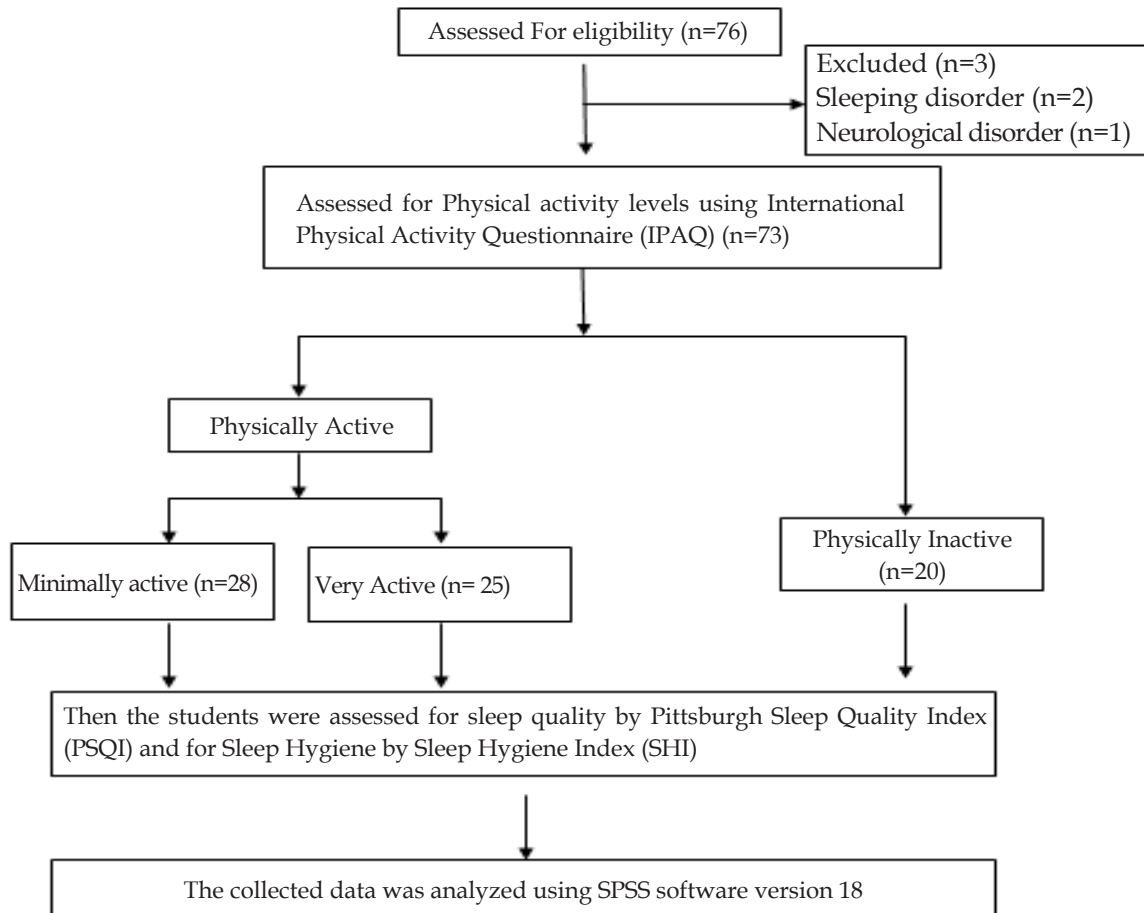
Assessed For eligibility (n=76)

Excluded (n=3)
Sleeping disorder (n=2)
Neurological disorder (n=1)

Assessed for Physical activity levels using International Physical Activity Questionnaire (IPAQ) (n=73)

Physically Active

Minimally active (n=28)

Very Active (n= 25)

Physically Inactive (n=20)

Then the students were assessed for sleep quality by Pittsburgh Sleep Quality Index (PSQI) and for Sleep Hygiene by Sleep Hygiene Index (SHI)

The collected data was analyzed using SPSS software version 18